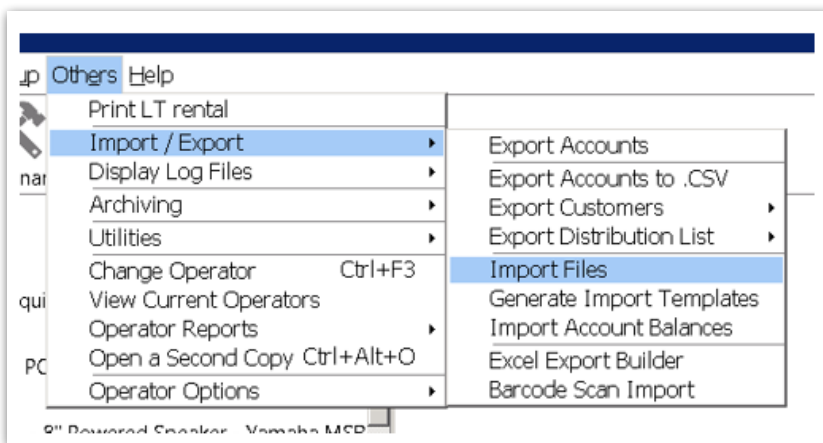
up Others Help

nar

qui

PC

Print LT rental
Import / Export
Display Log Files
Archiving
Utilities
Change Operator Ctrl+F3
View Current Operators
Operator Reports
Open a Second Copy Ctrl+Alt+O
Operator Options

Export Accounts
Export Accounts to .CSV
Export Customers
Export Distribution List
Import Files
Generate Import Templates
Import Account Balances
Excel Export Builder
Barcode Scan Import

8" Powered Speaker - Yamaha MSR